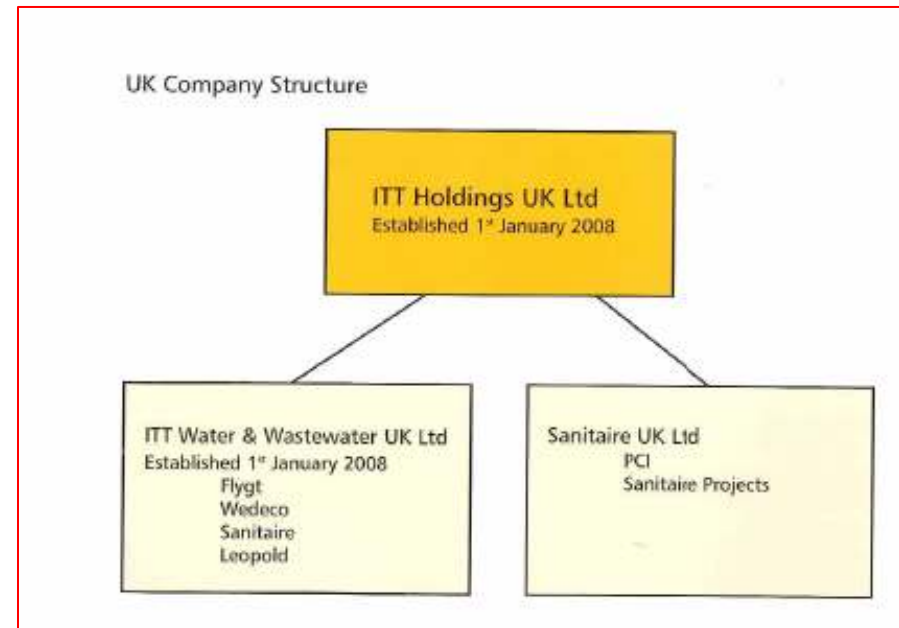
UK Company Structure

ITT Holdings UK Ltd
Established 1$^{st}$ January 2008

ITT Water & Wastewater UK Ltd
Established 1$^{st}$ January 2008
Flygt
Wedeco
Sanitaire
Leopold

Sanitaire UK Ltd
PCI
Sanitaire Projects